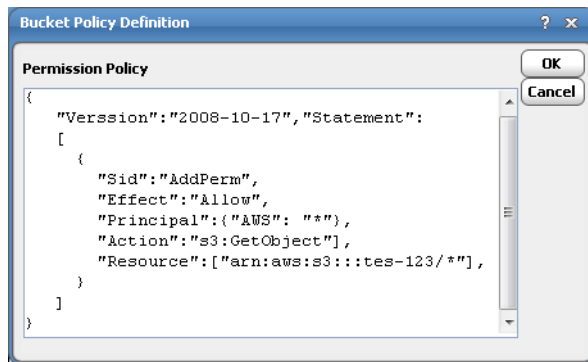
Bucket Policy Definition

? x

Permission Policy

OK

Cancel

{
"Verssion":"2008-10-17","Statement":
[
{
"Sid":"AddPerm",
"Effect":"Allow",
"Principal":{"AWS": "*"},
"Action":"s3:GetObject"],
"Resource":["arn:aws:s3:::tes-123/*"],
}
]
}